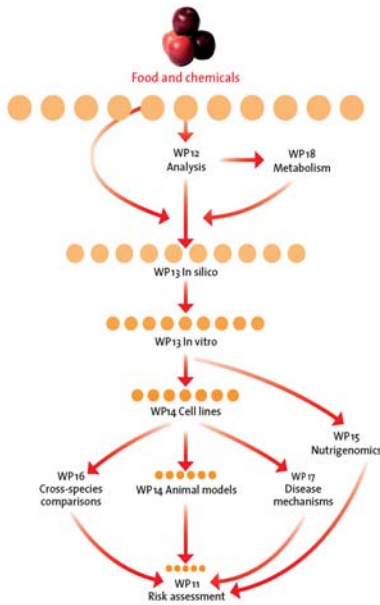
Food and chemicals

WP12
Analysis

WP18
Metabolism

WP13 In silico

WP13 In vitro

WP14 Cell lines

WP15
Nutrigenomics

WP16
Cross-species comparisons

WP14 Animal models

WP17
Disease mechanisms

WP11
Risk assessment